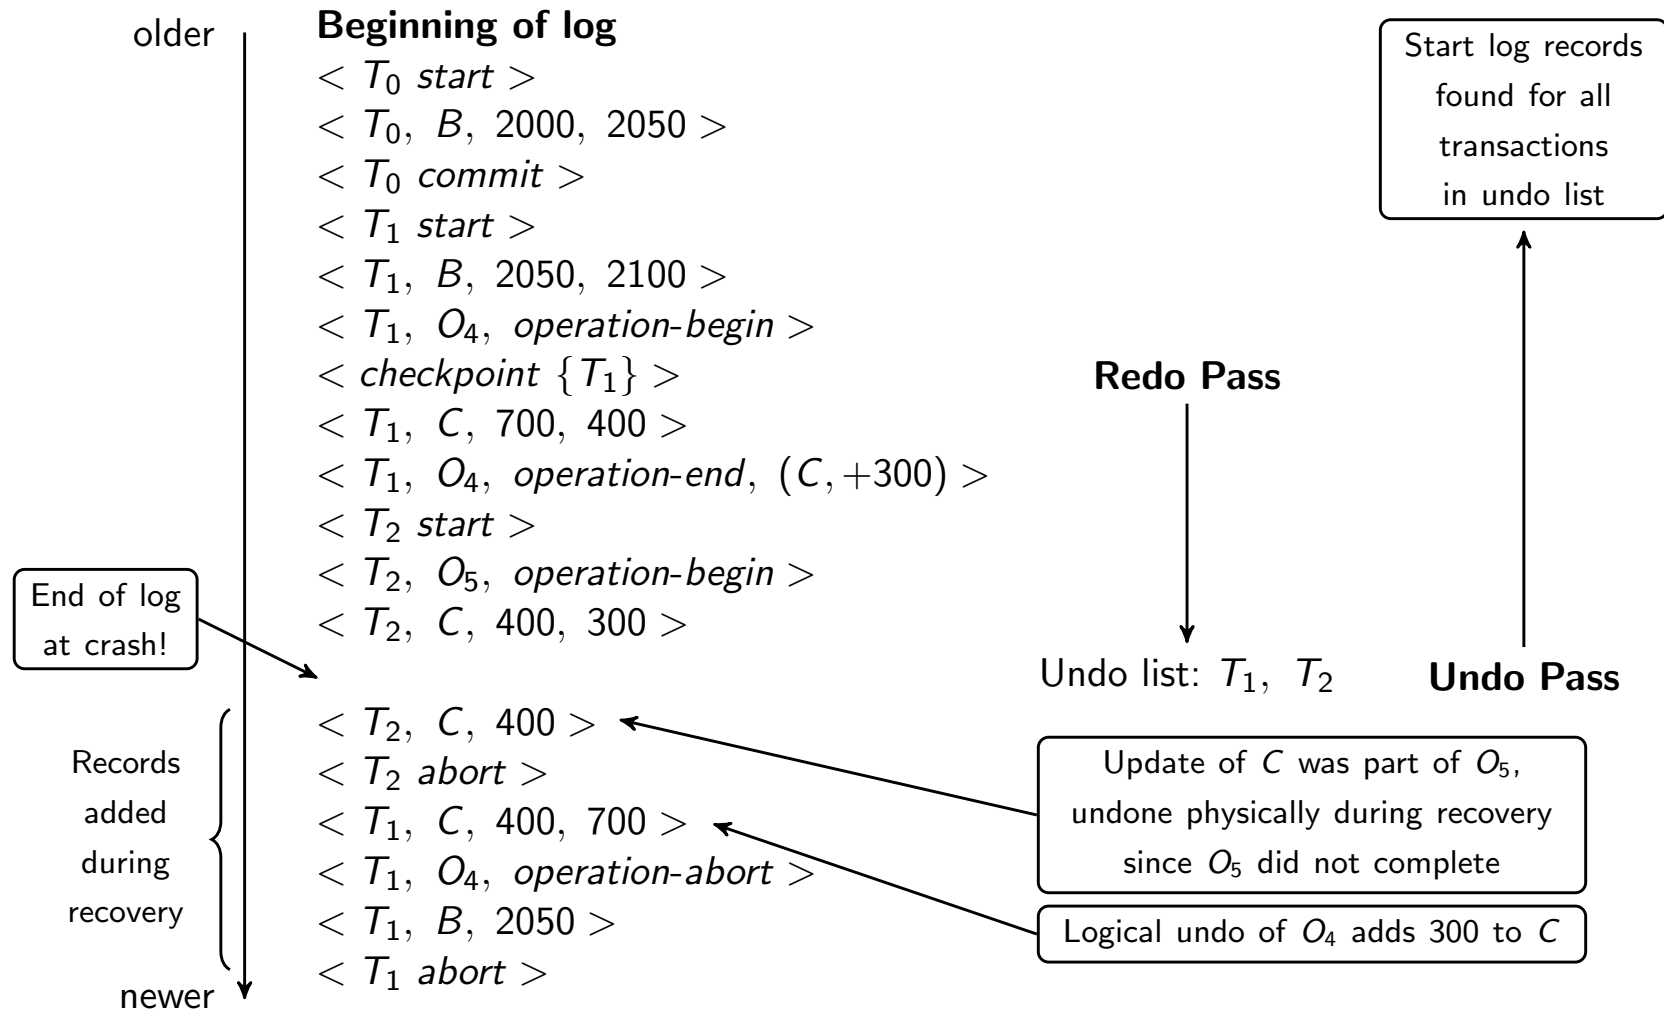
older

Beginning of log
$< T_0 \textit{ start} >$
$< T_0, B, 2000, 2050 >$
$< T_0 \textit{ commit} >$
$< T_1 \textit{ start} >$
$< T_1, B, 2050, 2100 >$
$< T_1, O_4, \textit{operation-begin} >$
$< \textit{checkpoint } \{T_1\} >$
$< T_1, C, 700, 400 >$
$< T_1, O_4, \textit{operation-end}, (C, +300) >$
$< T_2 \textit{ start} >$
$< T_2, O_5, \textit{operation-begin} >$
$< T_2, C, 400, 300 >$

End of log at crash!

Records added during recovery

$< T_2, C, 400 >$
$< T_2 \textit{ abort} >$
$< T_1, C, 400, 700 >$
$< T_1, O_4, \textit{operation-abort} >$
$< T_1, B, 2050 >$
$< T_1 \textit{ abort} >$

newer

Start log records found for all transactions in undo list

Redo Pass

Undo list: $T_1, T_2$

Undo Pass

Update of $C$ was part of $O_5$, undone physically during recovery since $O_5$ did not complete

Logical undo of $O_4$ adds 300 to $C$